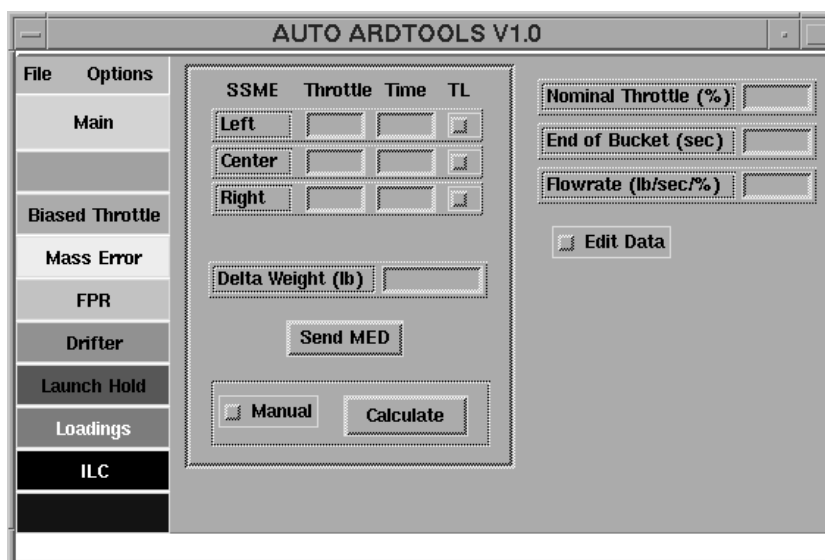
AUTO ARDTOOLS V1.0

File Options

Main

Biased Throttle

Mass Error

FPR

Drifter

Launch Hold

Loadings

ILC

| SSME | Throttle | Time | TL |
|---|---|---|---|
| Left | | | |
| Center | | | |
| Right | | | |

Delta Weight (lb)

Send MED

Manual

Calculate

Nominal Throttle (%)

End of Bucket (sec)

Flowrate (lb/sec/%)

Edit Data